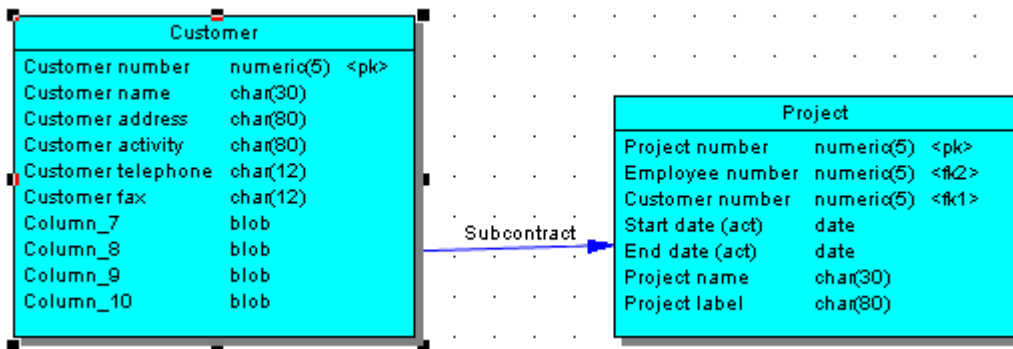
Customer

| | | |
|---|---|---|
| Customer number | numeric(5) | <pk> |
| Customer name | char(30) | |
| Customer address | char(80) | |
| Customer activity | char(80) | |
| Customer telephone | char(12) | |
| Customer fax | char(12) | |
| Column_7 | blob | |
| Column_8 | blob | |
| Column_9 | blob | |
| Column_10 | blob | |

Subcontract

Project

| | | |
|---|---|---|
| Project number | numeric(5) | <pk> |
| Employee number | numeric(5) | <fk2> |
| Customer number | numeric(5) | <fk1> |
| Start date (act) | date | |
| End date (act) | date | |
| Project name | char(30) | |
| Project label | char(80) | |